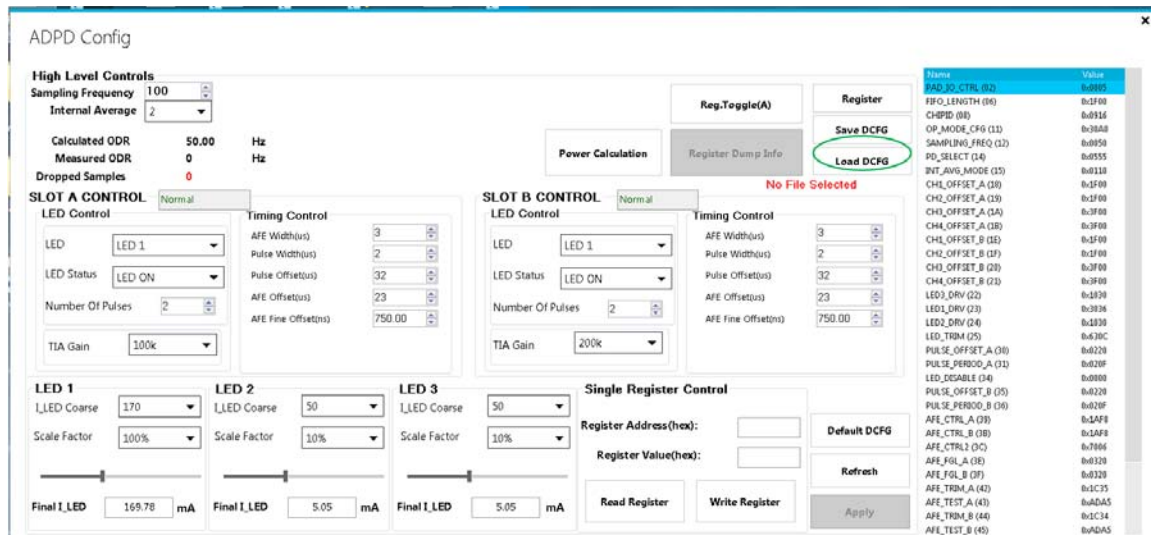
ADPD Config

×

High Level Controls

Sampling Frequency 100

Internal Average 2

Calculated ODR 50.00 Hz

Measured ODR 0 Hz

Dropped Samples 0

Reg.Toggle(A)

Register

Save DCFG

Load DCFG

Power Calculation

Register Dump Info

No File Selected

SLOT A CONTROL Normal

LED Control

LED LED 1

LED Status LED ON

Number Of Pulses 2

TIA Gain 100k

Timing Control

AFE Width(us) 3

Pulse Width(us) 2

Pulse Offset(us) 32

AFE Offset(us) 23

AFE Fine Offset(ns) 750.00

SLOT B CONTROL Normal

LED Control

LED LED 1

LED Status LED ON

Number Of Pulses 2

TIA Gain 200k

Timing Control

AFE Width(us) 3

Pulse Width(us) 2

Pulse Offset(us) 32

AFE Offset(us) 23

AFE Fine Offset(ns) 750.00

LED 1

I_LED Coarse 170

Scale Factor 100%

Final I_LED 169.78 mA

LED 2

I_LED Coarse 50

Scale Factor 10%

Final I_LED 5.05 mA

LED 3

I_LED Coarse 50

Scale Factor 10%

Final I_LED 5.05 mA

Single Register Control

Register Address(hex):

Register Value(hex):

Read Register

Write Register

Default DCFG

Refresh

Apply

| Name | Value |
|---|---|
| PAD_IO_CTRL (02) | 0x0005 |
| FIFO_LENGTH (06) | 0x1F00 |
| CHIPID (08) | 0x0916 |
| OP_MODE_CFG (11) | 0x30A8 |
| SAMPLING_FREQ (12) | 0x0050 |
| PD_SELECT (14) | 0x0555 |
| INT_AVG_MODE (15) | 0x0110 |
| CH1_OFFSET_A (18) | 0x1F00 |
| CH2_OFFSET_A (19) | 0x1F00 |
| CH3_OFFSET_A (1A) | 0x3F00 |
| CH4_OFFSET_A (1B) | 0x3F00 |
| CH1_OFFSET_B (1E) | 0x1F00 |
| CH2_OFFSET_B (1F) | 0x1F00 |
| CH3_OFFSET_B (20) | 0x3F00 |
| CH4_OFFSET_B (21) | 0x3F00 |
| LED3_DRV (22) | 0x1030 |
| LED1_DRV (23) | 0x3036 |
| LED2_DRV (24) | 0x1030 |
| LED_TRIM (25) | 0x630C |
| PULSE_OFFSET_A (30) | 0x0220 |
| PULSE_PERIOD_A (31) | 0x020F |
| LED_DISABLE (34) | 0x0000 |
| PULSE_OFFSET_B (35) | 0x0220 |
| PULSE_PERIOD_B (36) | 0x020F |
| AFE_CTRL_A (39) | 0x1AF8 |
| AFE_CTRL_B (3B) | 0x1AF8 |
| AFE_CTRL2 (3C) | 0x7006 |
| AFE_FGL_A (3E) | 0x0320 |
| AFE_FGL_B (3F) | 0x0320 |
| AFE_TRIM_A (42) | 0x1C35 |
| AFE_TEST_A (43) | 0xADA5 |
| AFE_TRIM_B (44) | 0x1C34 |
| AFE_TEST_B (45) | 0xADA5 |